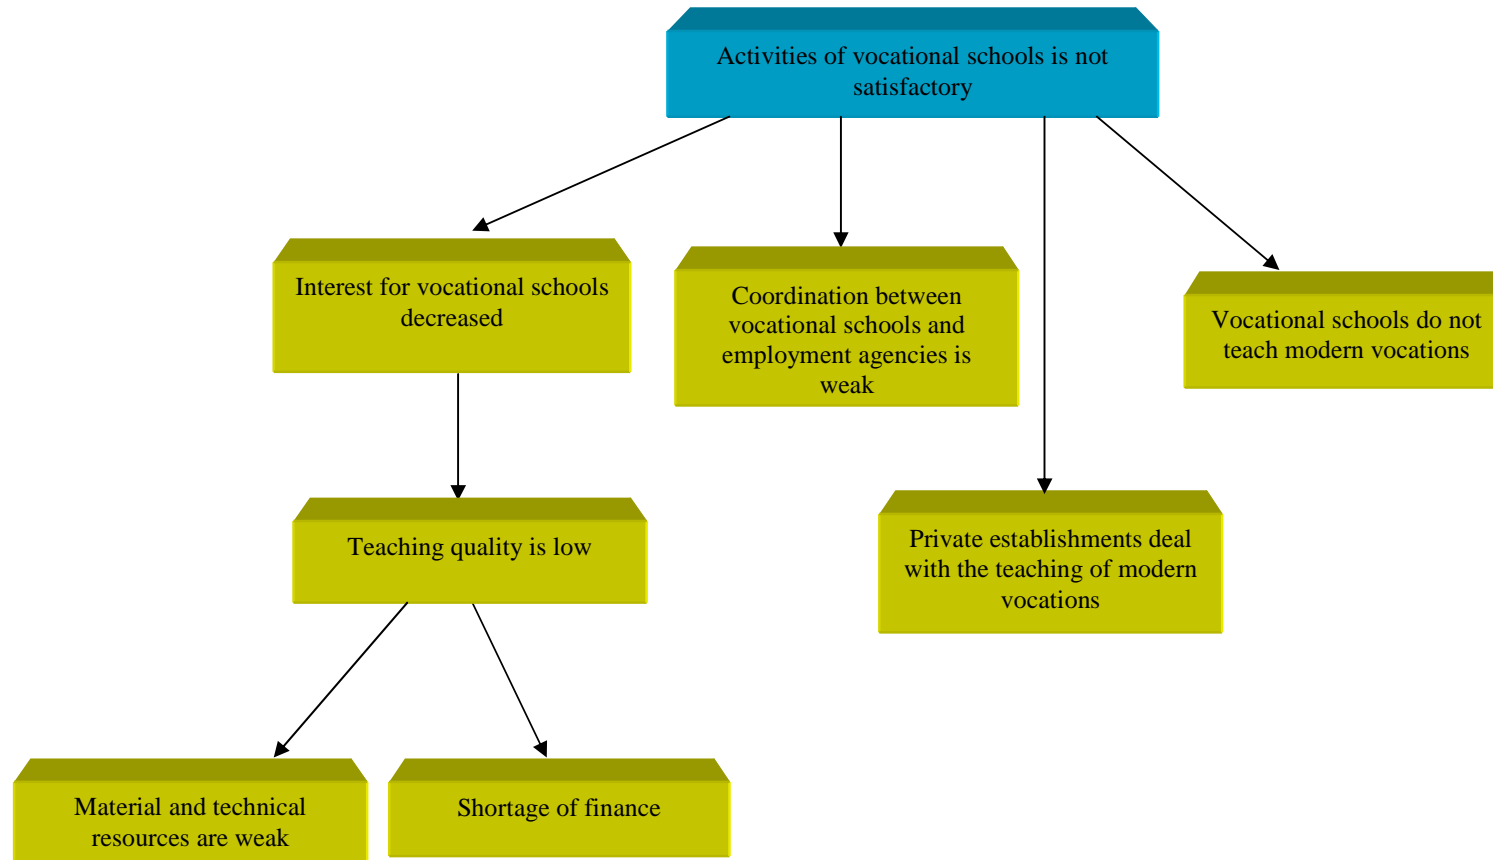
Activities of vocational schools is not satisfactory

Interest for vocational schools decreased

Coordination between vocational schools and employment agencies is weak

Vocational schools do not teach modern vocations

Teaching quality is low

Private establishments deal with the teaching of modern vocations

Material and technical resources are weak

Shortage of finance